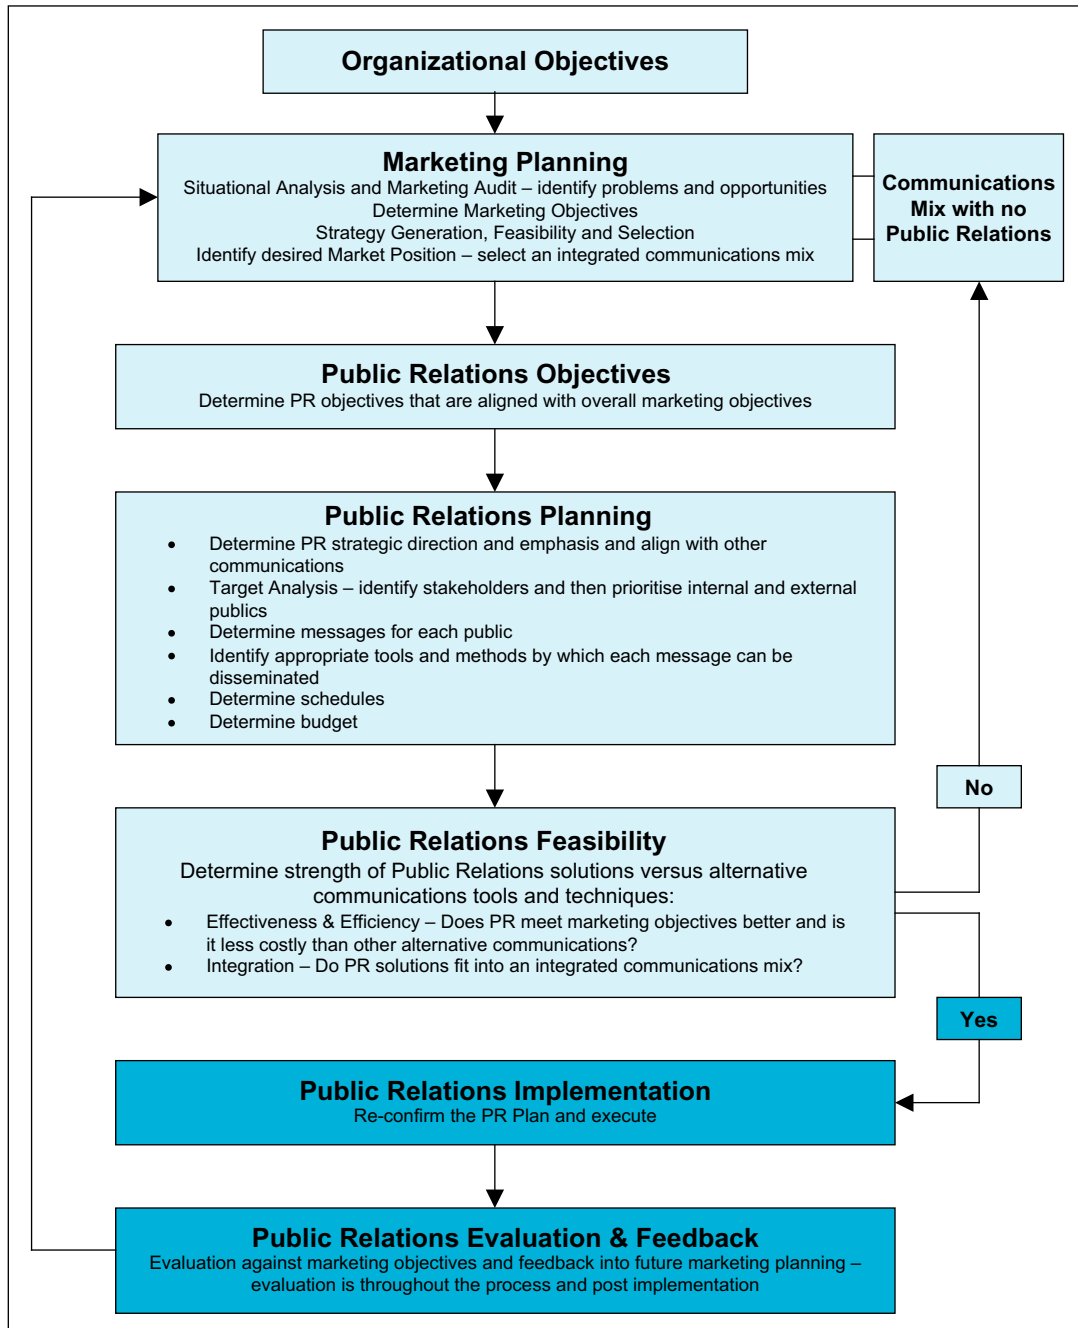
Organizational Objectives

Marketing Planning
Situational Analysis and Marketing Audit – identify problems and opportunities
Determine Marketing Objectives
Strategy Generation, Feasibility and Selection
Identify desired Market Position – select an integrated communications mix

Communications Mix with no Public Relations

Public Relations Objectives
Determine PR objectives that are aligned with overall marketing objectives

Public Relations Planning
- Determine PR strategic direction and emphasis and align with other communications
- Target Analysis – identify stakeholders and then prioritise internal and external publics
- Determine messages for each public
- Identify appropriate tools and methods by which each message can be disseminated
- Determine schedules
- Determine budget

No

Public Relations Feasibility
Determine strength of Public Relations solutions versus alternative communications tools and techniques:
- Effectiveness & Efficiency – Does PR meet marketing objectives better and is it less costly than other alternative communications?
- Integration – Do PR solutions fit into an integrated communications mix?

Yes

Public Relations Implementation
Re-confirm the PR Plan and execute

Public Relations Evaluation & Feedback
Evaluation against marketing objectives and feedback into future marketing planning – evaluation is throughout the process and post implementation